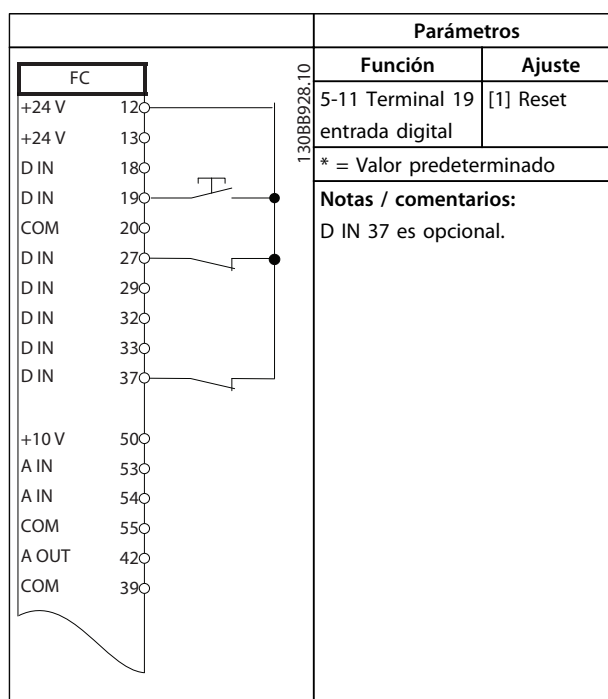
Parámetros

FC

| | |
|---|---|
| +24 V | 12 |
| +24 V | 13 |
| D IN | 18 |
| D IN | 19 |
| COM | 20 |
| D IN | 27 |
| D IN | 29 |
| D IN | 32 |
| D IN | 33 |
| D IN | 37 |
| +10 V | 50 |
| A IN | 53 |
| A IN | 54 |
| COM | 55 |
| A OUT | 42 |
| COM | 39 |

130BB928.10

| Función | Ajuste |
|---|---|
| 5-11 Terminal 19 entrada digital | [1] Reset |

* = Valor predeterminado

Notas / comentarios:

D IN 37 es opcional.